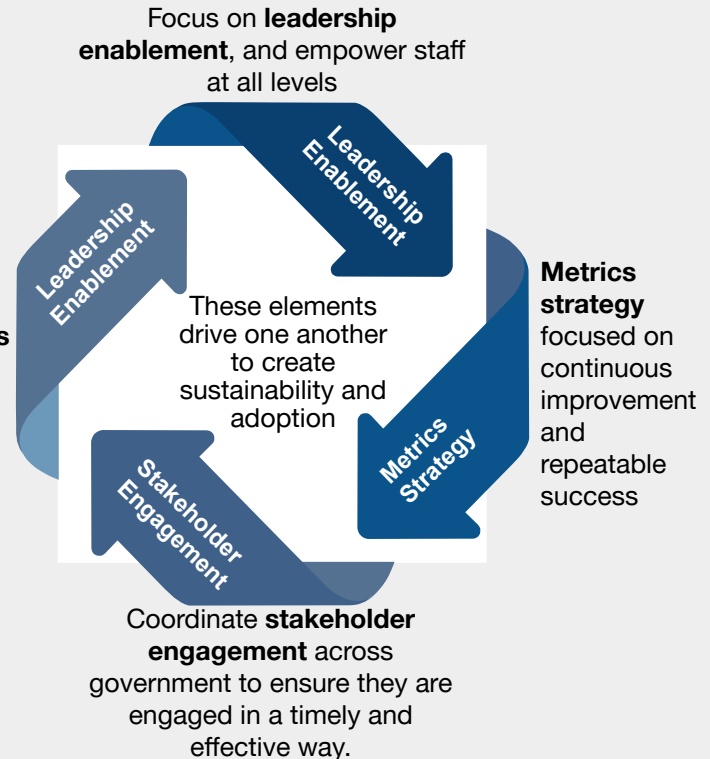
Focus on **leadership enablement**, and empower staff at all levels

Leadership Enablement

Metrics strategy focused on continuous improvement and repeatable success

Metrics Strategy

These elements drive one another to create sustainability and adoption

Leadership Enablement

s

Stakeholder Engagement

Coordinate **stakeholder engagement** across government to ensure they are engaged in a timely and effective way.